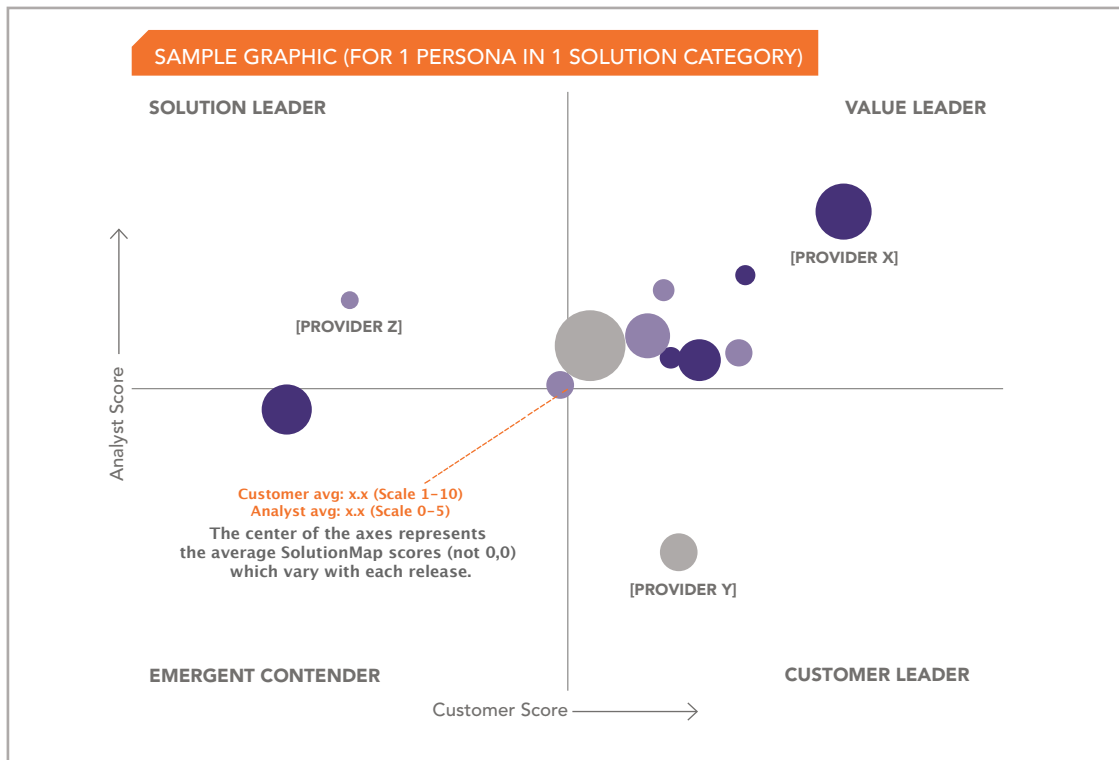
SAMPLE GRAPHIC (FOR 1 PERSONA IN 1 SOLUTION CATEGORY)

SOLUTION LEADER

VALUE LEADER

[PROVIDER X]

[PROVIDER Z]

Analyst Score

Customer avg: x.x (Scale 1-10)
Analyst avg: x.x (Scale 0-5)
The center of the axes represents the average SolutionMap scores (not 0,0) which vary with each release.

[PROVIDER Y]

EMERGENT CONTENDER

CUSTOMER LEADER

Customer Score